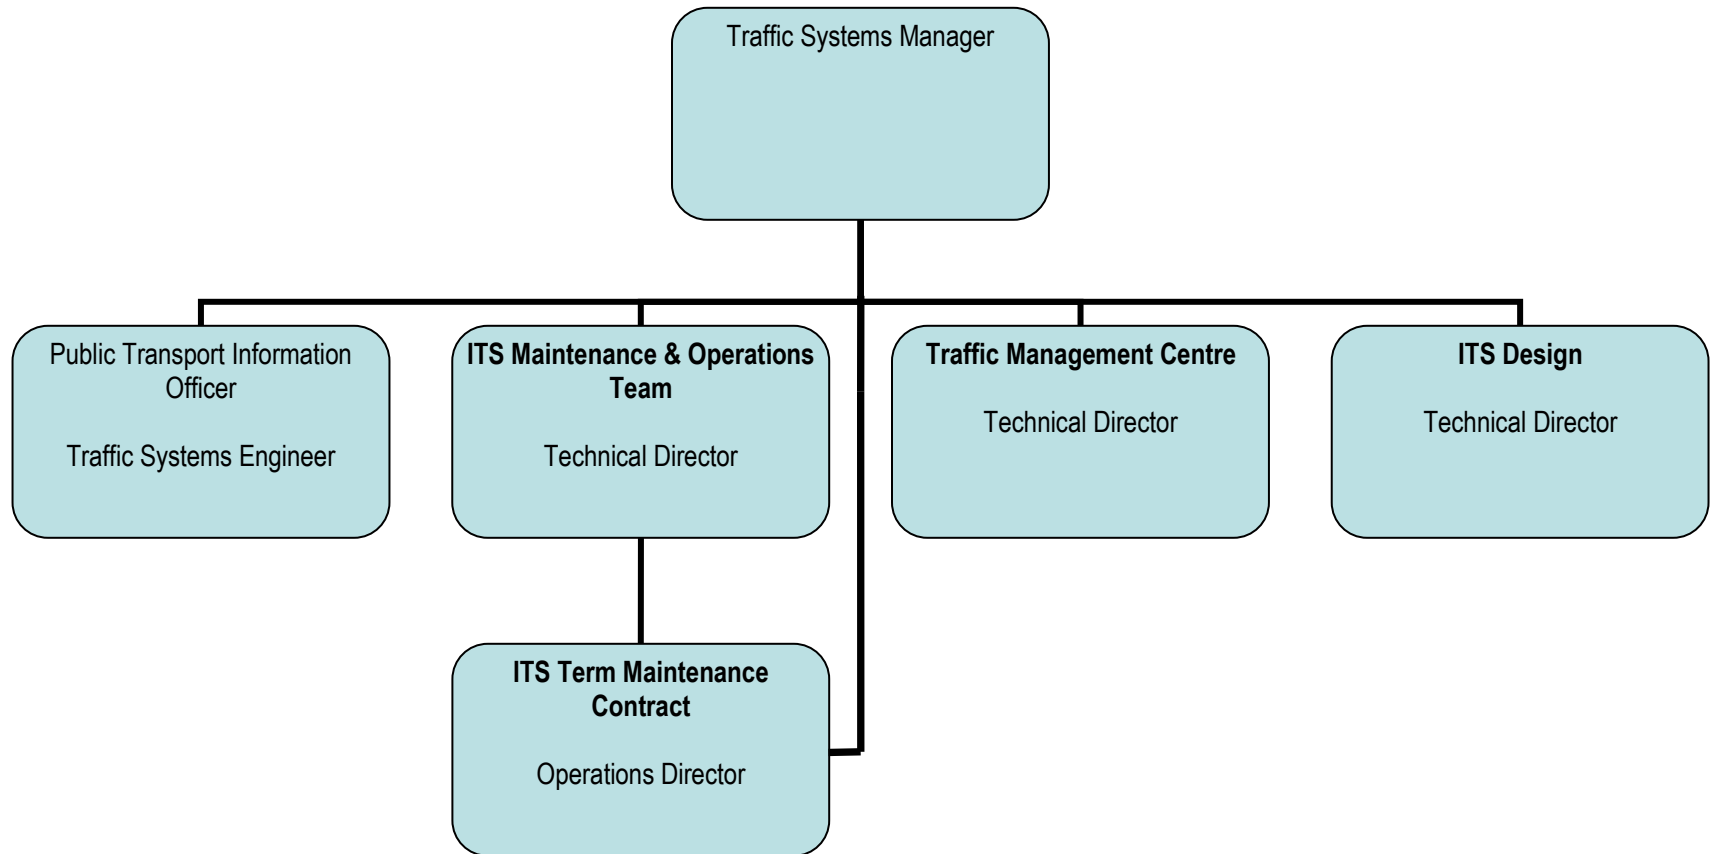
Traffic Systems Manager

Public Transport Information Officer

Traffic Systems Engineer

**ITS Maintenance & Operations Team**

Technical Director

**Traffic Management Centre**

Technical Director

**ITS Design**

Technical Director

**ITS Term Maintenance Contract**

Operations Director